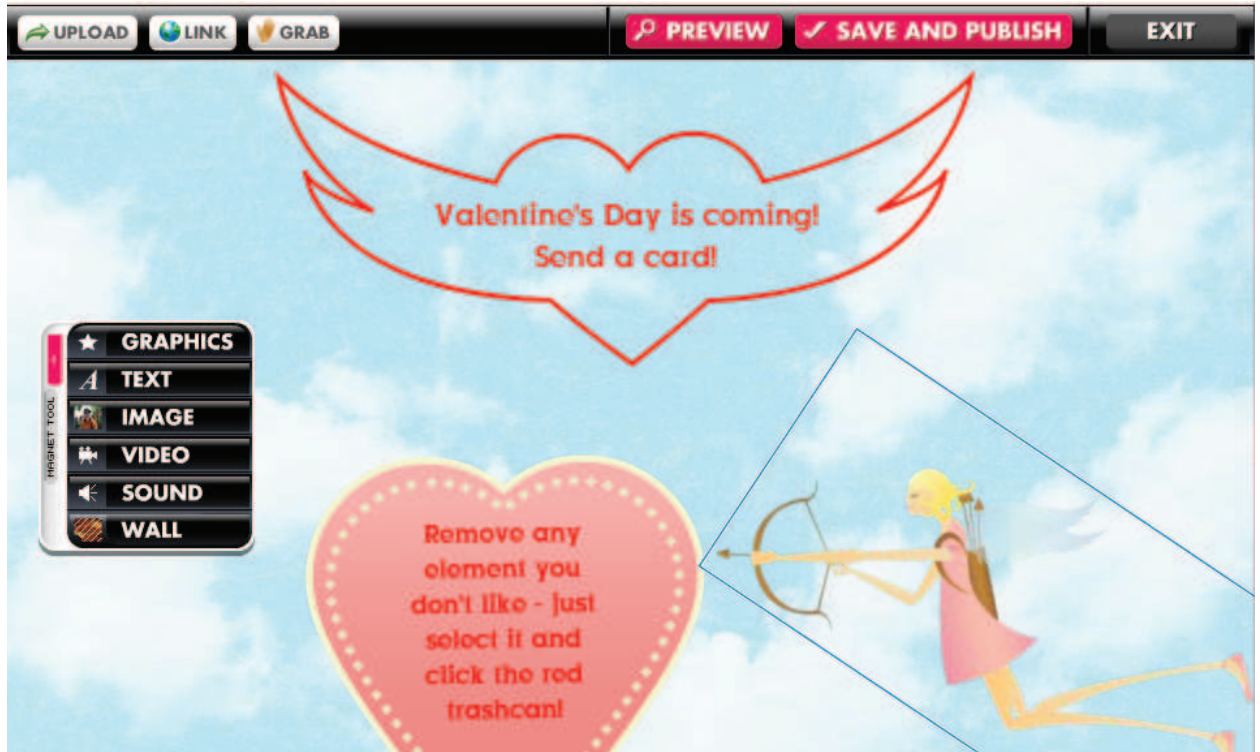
UPLOAD LINK GRAB

PREVIEW ✓ SAVE AND PUBLISH

EXIT

Valentine's Day is coming!
Send a card!

MAGNET TOOL

GRAPHICS
TEXT
IMAGE
VIDEO
SOUND
WALL

Remove any element you don't like - just select it and click the red trashcan!